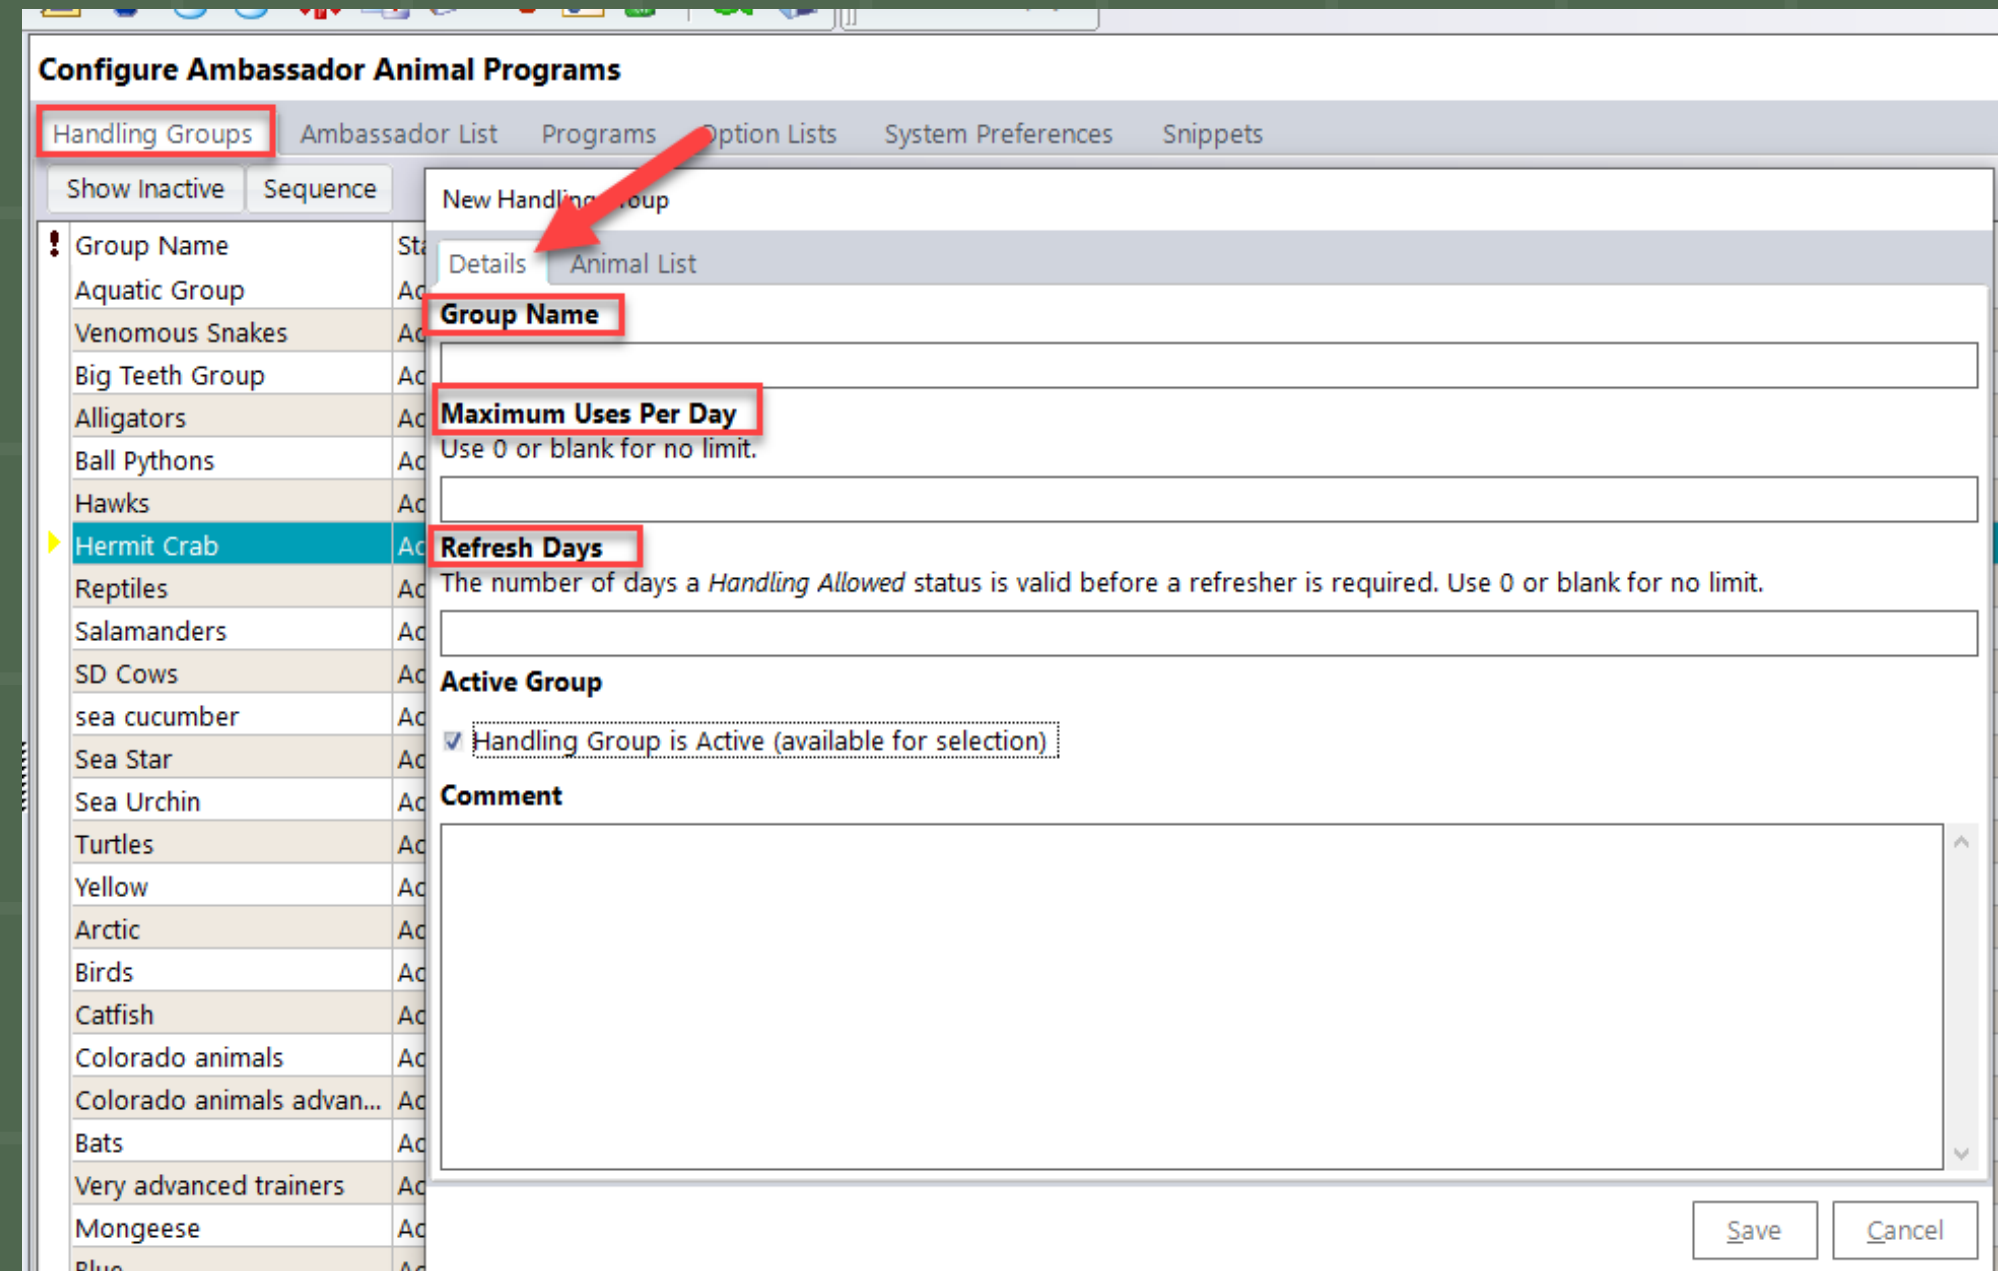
Configure Ambassador Animal Programs

Handling Groups | Ambassador List | Programs | Option Lists | System Preferences | Snippets

Show Inactive | Sequence

| ! | Group Name | Sta |
|---|---|---|
| | Aquatic Group | Ac |
| | Venomous Snakes | Ac |
| | Big Teeth Group | Ac |
| | Alligators | Ac |
| | Ball Pythons | Ac |
| | Hawks | Ac |
| | Hermit Crab | Ac |
| | Reptiles | Ac |
| | Salamanders | Ac |
| | SD Cows | Ac |
| | sea cucumber | Ac |
| | Sea Star | Ac |
| | Sea Urchin | Ac |
| | Turtles | Ac |
| | Yellow | Ac |
| | Arctic | Ac |
| | Birds | Ac |
| | Catfish | Ac |
| | Colorado animals | Ac |
| | Colorado animals advan... | Ac |
| | Bats | Ac |
| | Very advanced trainers | Ac |
| | Mongeese | Ac |
| | Blue | Ac |

New Handling Group

Details | Animal List

Group Name

Maximum Uses Per Day
Use 0 or blank for no limit.

Refresh Days
The number of days a Handling Allowed status is valid before a refresher is required. Use 0 or blank for no limit.

Active Group

Handling Group is Active (available for selection)

Comment

Save | Cancel